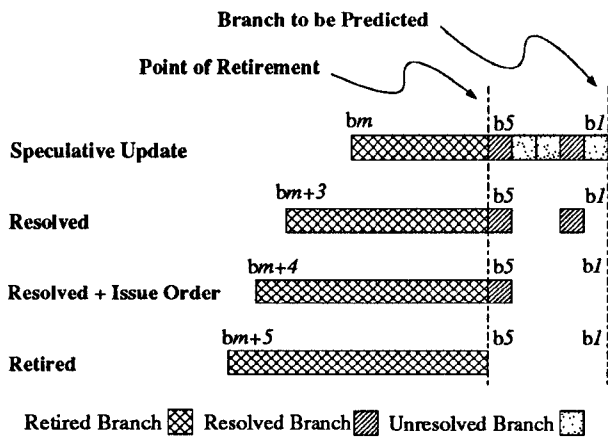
Branch to be Predicted

Point of Retirement

bm b5 b1

Speculative Update

bm+3 b5 b1

Resolved

bm+4 b5 b1

Resolved + Issue Order

bm+5 b5 b1

Retired

Retired Branch Resolved Branch Unresolved Branch